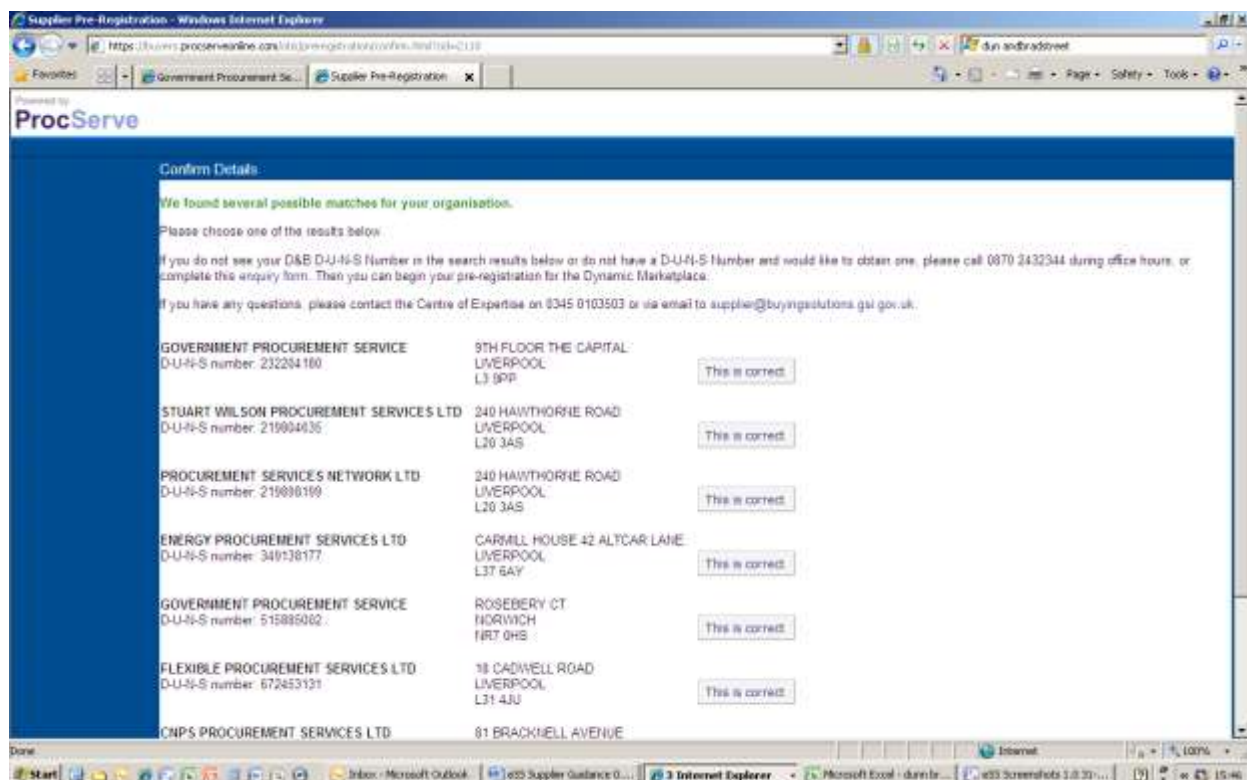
Supplier Pre-Registration - Windows Internet Explorer

https://buyers.procserveonline.com/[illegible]

dun andbradstreet

Favorites

Government Procurement Se...

Supplier Pre-Registration

Page • Safety • Tools •

Powered by

ProcServe

Confirm Details

We found several possible matches for your organisation.

Please choose one of the results below.

If you do not see your D&B D-U-N-S Number in the search results below or do not have a D-U-N-S Number and would like to obtain one, please call 0870 2432344 during office hours, or complete this enquiry form. Then you can begin your pre-registration for the Dynamic Marketplace.

If you have any questions, please contact the Centre of Expertise on 0345 0103503 or via email to supplier@buyingsolutions.gsi.gov.uk.

| | | |
|---|---|---|
| GOVERNMENT PROCUREMENT SERVICE D-U-N-S number: 232204160 | 9TH FLOOR THE CAPITAL LIVERPOOL L3 9PP | This is correct |
| STUART WILSON PROCUREMENT SERVICES LTD D-U-N-S number: 219804636 | 240 HAWTHORNE ROAD LIVERPOOL L20 3AS | This is correct |
| PROCUREMENT SERVICES NETWORK LTD D-U-N-S number: 219898199 | 240 HAWTHORNE ROAD LIVERPOOL L20 3AS | This is correct |
| ENERGY PROCUREMENT SERVICES LTD D-U-N-S number: 349138177 | CARMILL HOUSE 42 ALTCAR LANE LIVERPOOL L37 6AY | This is correct |
| GOVERNMENT PROCUREMENT SERVICE D-U-N-S number: 515885082 | ROSEBERY CT NORWICH NR7 0HS | This is correct |
| FLEXIBLE PROCUREMENT SERVICES LTD D-U-N-S number: 672453131 | 18 CADWELL ROAD LIVERPOOL L31 4JU | This is correct |
| CNPS PROCUREMENT SERVICES LTD | 81 BRACKNELL AVENUE | |

Done

Internet

100%

Start

Inbox - Microsoft Outlook

e55 Supplier Guidance 0...

3 Internet Explorer

Microsoft Excel - dunn br...

e55 Screenshots 1.0.31-...

15:46